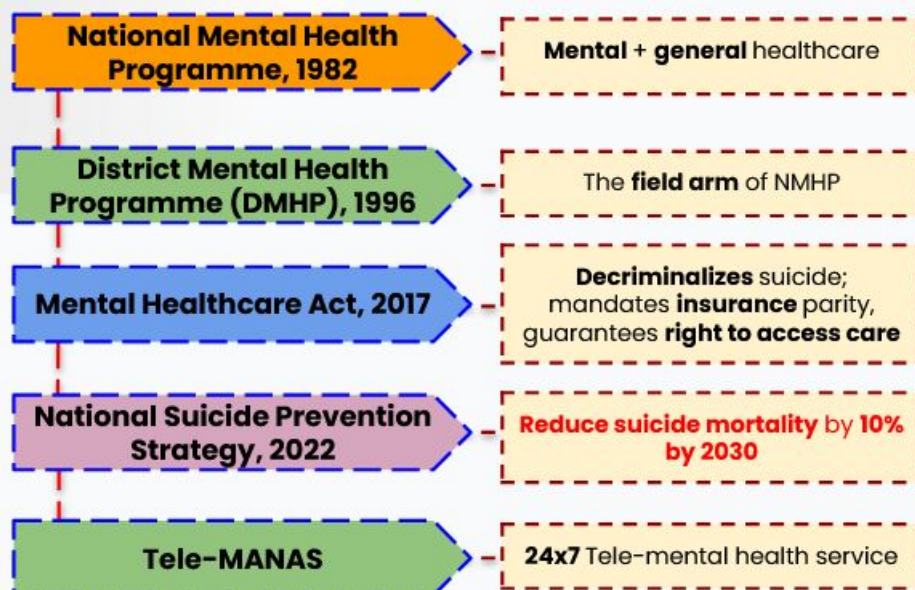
National Mental Health Programme, 1982

Mental + general healthcare

District Mental Health Programme (DMHP), 1996

The field arm of NMHP

Mental Healthcare Act, 2017

Decriminalizes suicide; mandates insurance parity, guarantees right to access care

National Suicide Prevention Strategy, 2022

Reduce suicide mortality by 10% by 2030

Tele-MANAS

24x7 Tele-mental health service